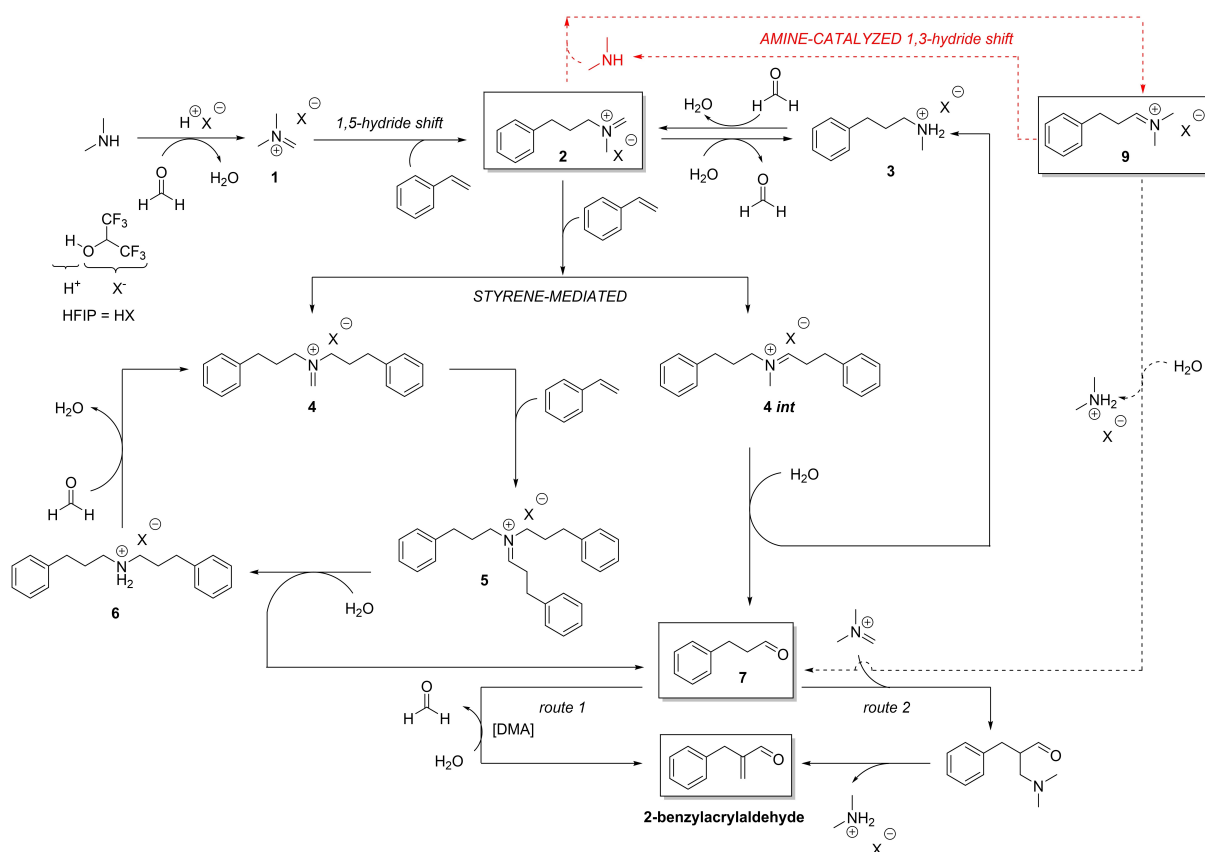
AMINE-CATALYZED 1,3-hydride shift

NH

NH

$H^{\oplus} X^{\ominus}$

$X^{\ominus}$

N

1

$H_2O$

1,5-hydride shift

2

$X^{\ominus}$

$H_2O$

$H_2O$

3

$NH_2$

$X^{\ominus}$

9

$X^{\ominus}$

$CF_3$

H O

$CF_3$

$H^+$

$X^-$

HFIP = HX

STYRENE-MEDIATED

4

$X^{\ominus}$

4 int

$X^{\ominus}$

$H_2O$

$NH_2$

$X^{\ominus}$

$H_2O$

$H_2O$

5

$X^{\ominus}$

6

$NH_2$

$X^{\ominus}$

$H_2O$

7

route 1

[DMA]

$H_2O$

route 2

2-benzylacrylaldehyde

$NH_2$

$X^{\ominus}$